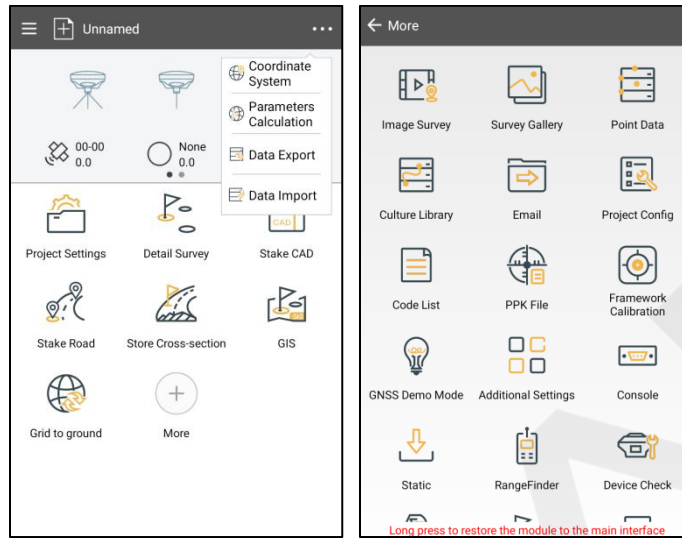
Unnamed

Coordinate System
Parameters Calculation
Data Export
Data Import

00-00
0.0
None
0.0

Project Settings
Detail Survey
CAD
Stake CAD
Stake Road
Store Cross-section
GIS
Grid to ground
More

More

Image Survey
Survey Gallery
Point Data
Culture Library
Email
Project Config
Code List
PPK File
Framework Calibration
GNSS Demo Mode
Additional Settings
Console
Static
RangeFinder
Device Check

Long press to restore the module to the main interface